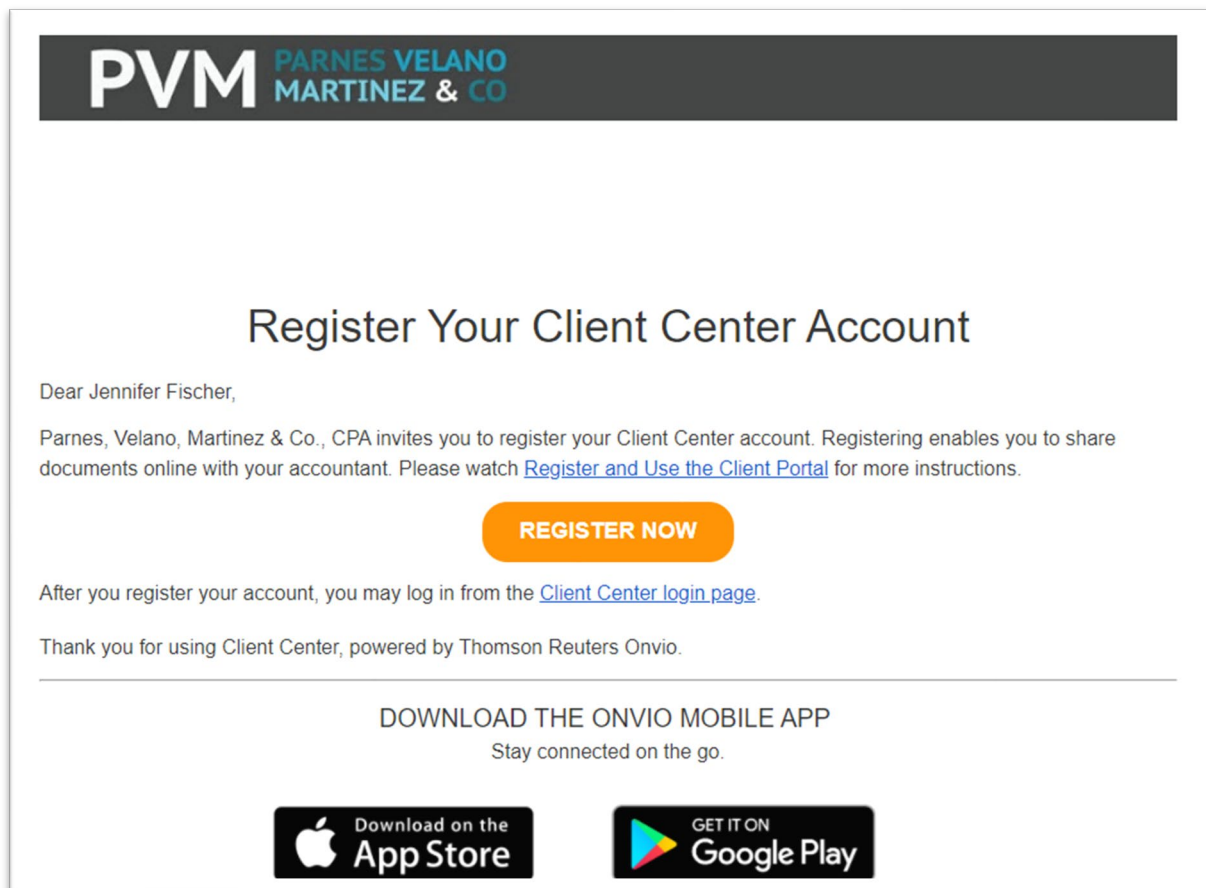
PVM PARNES VELANO MARTINEZ & CO

Register Your Client Center Account

Dear Jennifer Fischer,

Parnes, Velano, Martinez & Co., CPA invites you to register your Client Center account. Registering enables you to share documents online with your accountant. Please watch Register and Use the Client Portal for more instructions.

REGISTER NOW

After you register your account, you may log in from the Client Center login page.

Thank you for using Client Center, powered by Thomson Reuters Onvio.

DOWNLOAD THE ONVIO MOBILE APP
Stay connected on the go.

Download on the App Store

GET IT ON Google Play